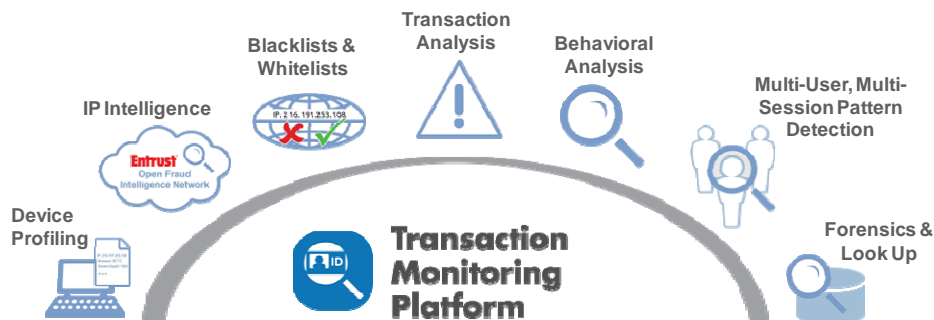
Transaction Analysis

Blacklists & Whitelists

Behavioral Analysis

IP Intelligence

Multi-User, Multi-Session Pattern Detection

Entrust Open Fraud Intelligence Network

IP: 216.191.253.108

Device Profiling

Forensics & Look Up

ID

Transaction Monitoring Platform